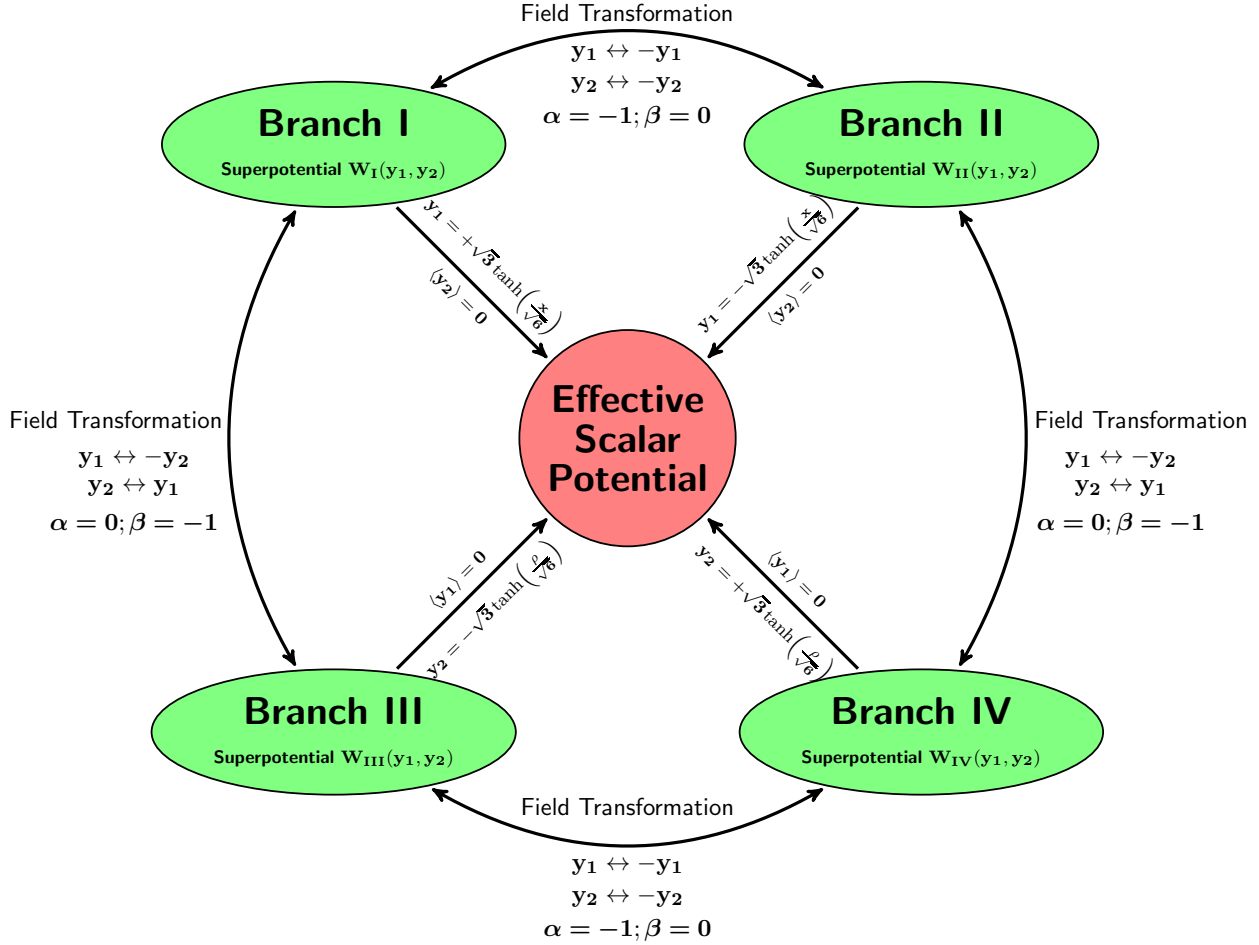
Field Transformation

$\mathbf{y_1 \leftrightarrow -y_1}$

$\mathbf{y_2 \leftrightarrow -y_2}$

$\boldsymbol{\alpha = -1; \beta = 0}$

Branch I

Superpotential $\mathbf{W_I(y_1, y_2)}$

Branch II

Superpotential $\mathbf{W_{II}(y_1, y_2)}$

$\mathbf{y_1 = +\sqrt{3}\tanh\left(\frac{x}{\sqrt{6}}\right)}$

$\mathbf{\langle y_2 \rangle = 0}$

$\mathbf{y_1 = -\sqrt{3}\tanh\left(\frac{x}{\sqrt{6}}\right)}$

$\mathbf{\langle y_2 \rangle = 0}$

Field Transformation

$\mathbf{y_1 \leftrightarrow -y_2}$

$\mathbf{y_2 \leftrightarrow y_1}$

$\boldsymbol{\alpha = 0; \beta = -1}$

Effective Scalar Potential

Field Transformation

$\mathbf{y_1 \leftrightarrow -y_2}$

$\mathbf{y_2 \leftrightarrow y_1}$

$\boldsymbol{\alpha = 0; \beta = -1}$

$\mathbf{\langle y_1 \rangle = 0}$

$\mathbf{y_2 = -\sqrt{3}\tanh\left(\frac{\rho}{\sqrt{6}}\right)}$

$\mathbf{y_2 = +\sqrt{3}\tanh\left(\frac{\rho}{\sqrt{6}}\right)}$

$\mathbf{\langle y_1 \rangle = 0}$

Branch III

Superpotential $\mathbf{W_{III}(y_1, y_2)}$

Branch IV

Superpotential $\mathbf{W_{IV}(y_1, y_2)}$

Field Transformation

$\mathbf{y_1 \leftrightarrow -y_1}$

$\mathbf{y_2 \leftrightarrow -y_2}$

$\boldsymbol{\alpha = -1; \beta = 0}$